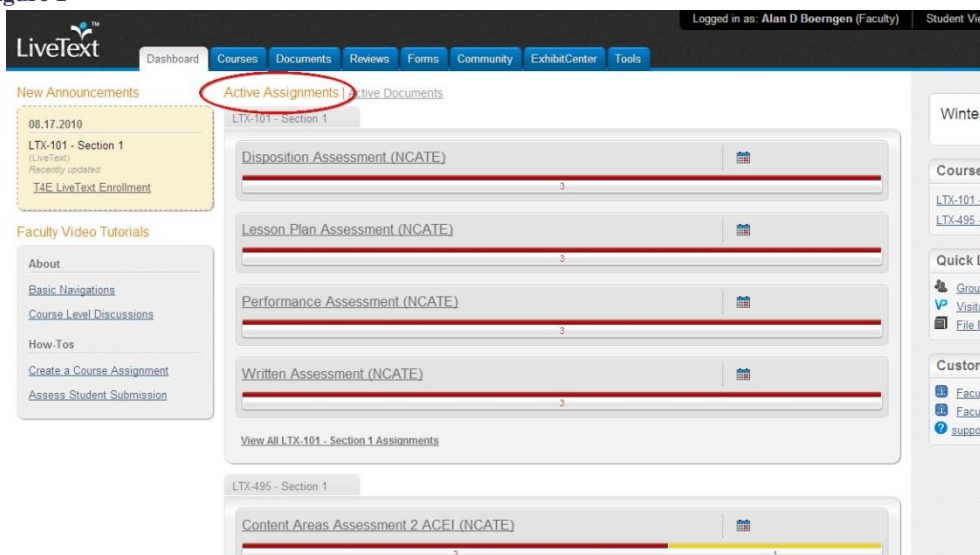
LiveText™

Logged in as: Alan D Boerngen (Faculty) | Student Vi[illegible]

Dashboard | Courses | Documents | Reviews | Forms | Community | ExhibitCenter | Tools

New Announcements

08.17.2010
LTX-101 - Section 1
(LiveText)
Recently updated:
T4E LiveText Enrollment

Faculty Video Tutorials

About
Basic Navigations
Course Level Discussions
How-Tos
Create a Course Assignment
Assess Student Submission

Active Assignments | Active Documents

LTX-101 - Section 1

Disposition Assessment (NCATE)
3

Lesson Plan Assessment (NCATE)
3

Performance Assessment (NCATE)
3

Written Assessment (NCATE)
3

View All LTX-101 - Section 1 Assignments

LTX-495 - Section 1

Content Areas Assessment 2 ACEI (NCATE)
2 1

Winte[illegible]

Course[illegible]
LTX-101 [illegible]
LTX-495 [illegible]

Quick L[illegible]
Grou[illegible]
Visit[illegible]
File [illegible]

Custon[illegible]
Facu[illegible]
Facu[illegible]
suppo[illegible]